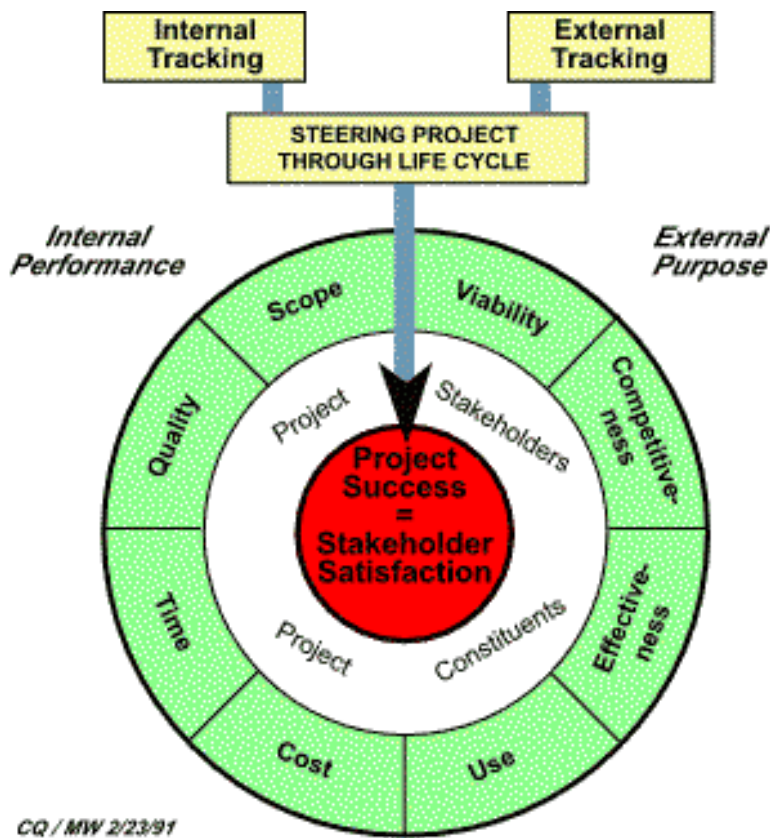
Internal Tracking

External Tracking

STEERING PROJECT THROUGH LIFE CYCLE

Internal Performance

External Purpose

Scope

Viability

Quality

Competitiveness

Project

Stakeholders

Project Success = Stakeholder Satisfaction

Time

Effectiveness

Project

Constituents

Cost

Use

CQ / MW 2/23/91